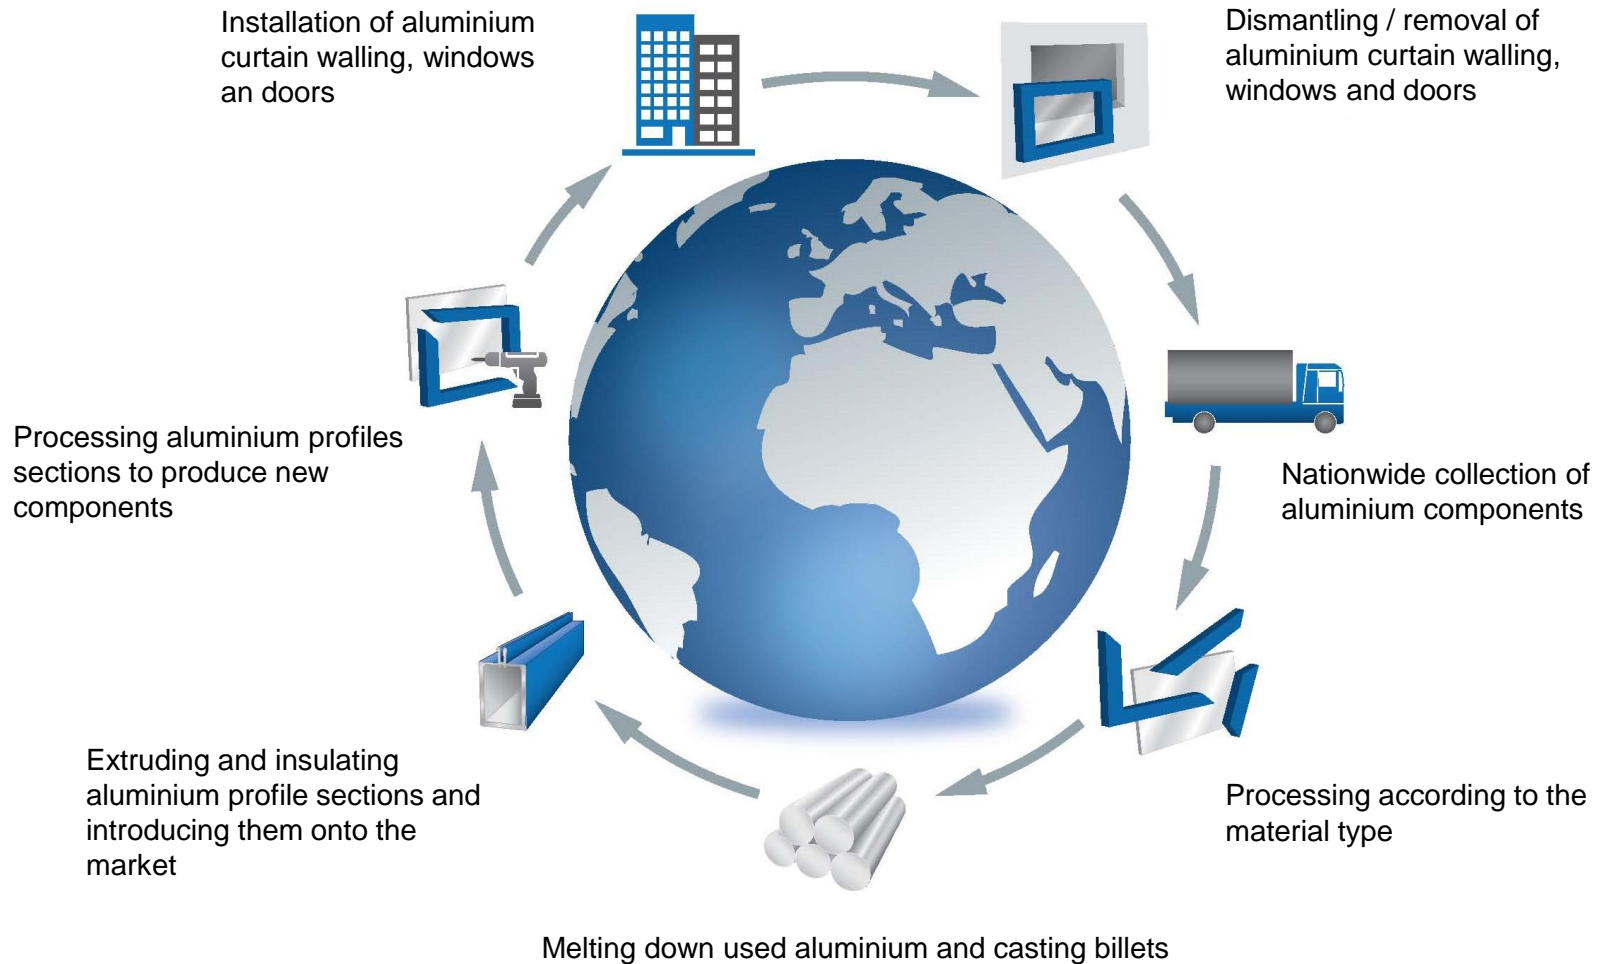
Installation of aluminium curtain walling, windows an doors

Dismantling / removal of aluminium curtain walling, windows and doors

Nationwide collection of aluminium components

Processing according to the material type

Melting down used aluminium and casting billets

Extruding and insulating aluminium profile sections and introducing them onto the market

Processing aluminium profiles sections to produce new components